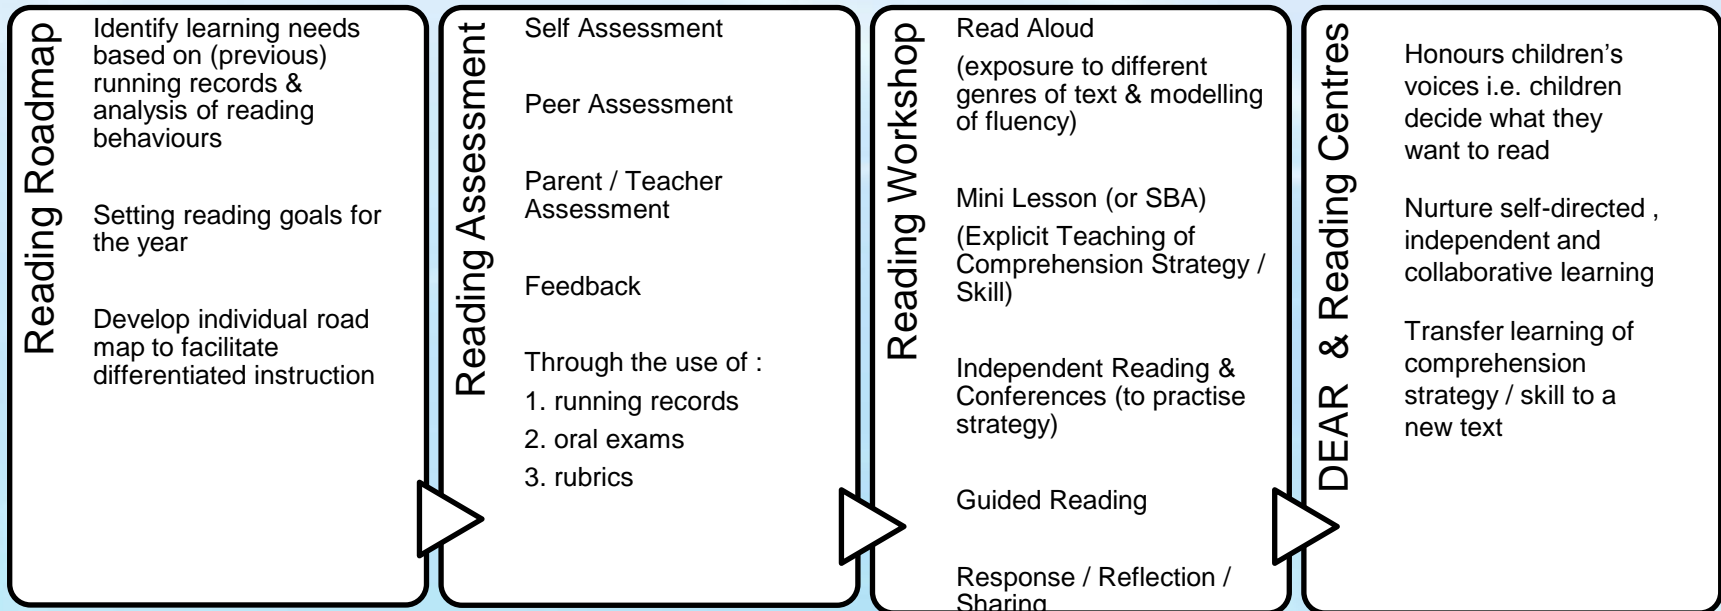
Reading Roadmap

Identify learning needs based on (previous) running records & analysis of reading behaviours

Setting reading goals for the year

Develop individual road map to facilitate differentiated instruction

Reading Assessment

Self Assessment

Peer Assessment

Parent / Teacher Assessment

Feedback

Through the use of :

1. running records

2. oral exams

3. rubrics

Reading Workshop

Read Aloud

(exposure to different genres of text & modelling of fluency)

Mini Lesson (or SBA)

(Explicit Teaching of Comprehension Strategy / Skill)

Independent Reading & Conferences (to practise strategy)

Guided Reading

Response / Reflection / Sharing

DEAR & Reading Centres

Honours children's voices i.e. children decide what they want to read

Nurture self-directed , independent and collaborative learning

Transfer learning of comprehension strategy / skill to a new text